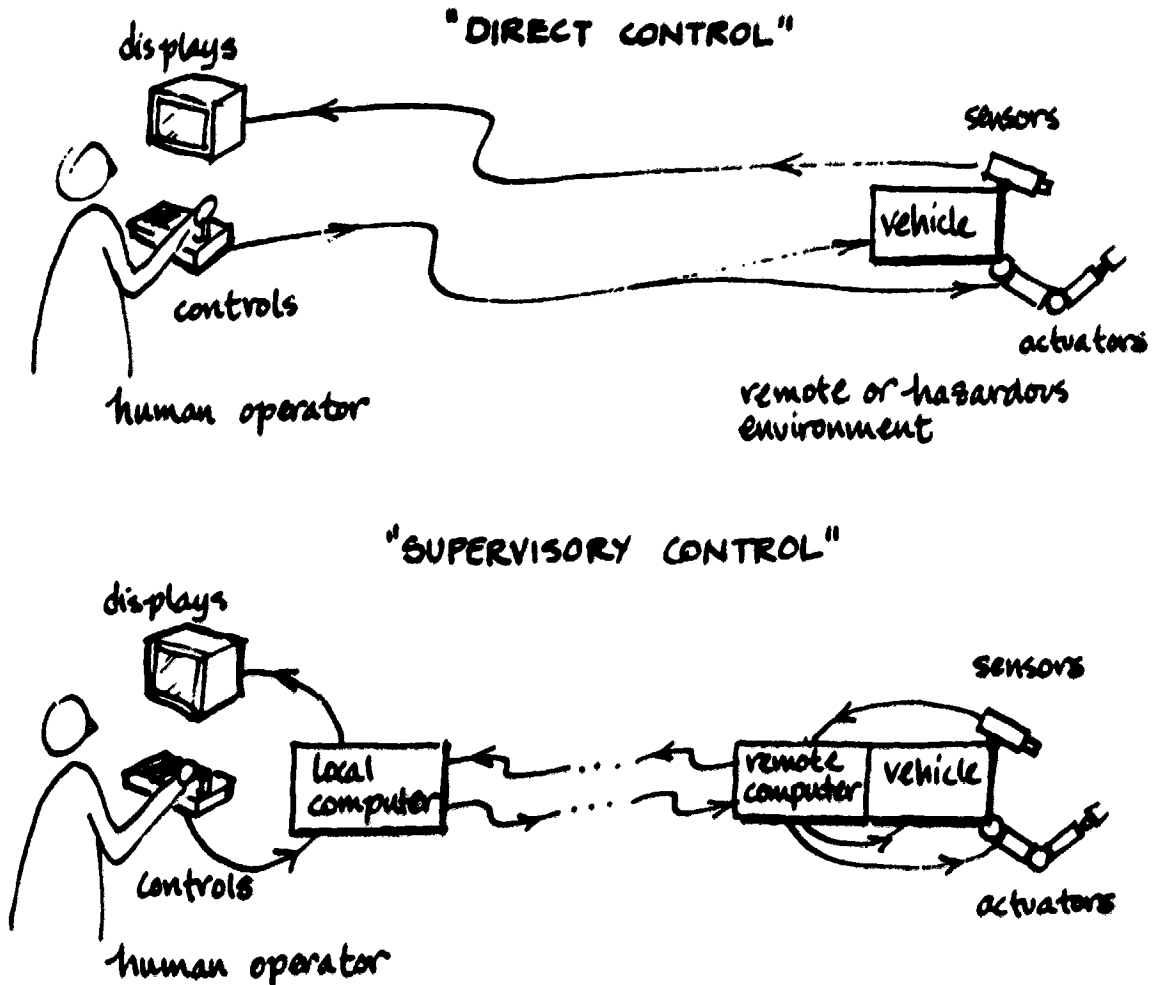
"DIRECT CONTROL"

displays

sensors

vehicle

controls

actuators

human operator

remote or hazardous environment

"SUPERVISORY CONTROL"

displays

sensors

local computer

remote computer

vehicle

controls

actuators

human operator